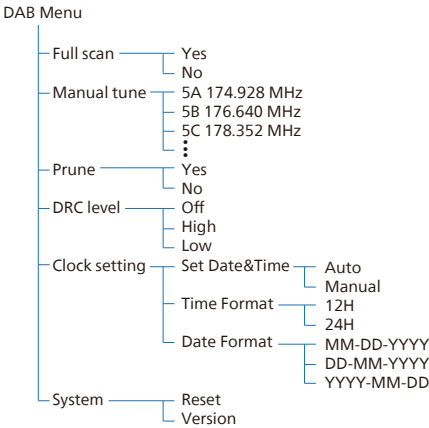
DAB Menu

Full scan
Yes
No

Manual tune
5A 174.928 MHz
5B 176.640 MHz
5C 178.352 MHz
⋮

Prune
Yes
No

DRC level
Off
High
Low

Clock setting
Set Date&Time
Auto
Manual
Time Format
12H
24H
Date Format
MM-DD-YYYY
DD-MM-YYYY
YYYY-MM-DD

System
Reset
Version